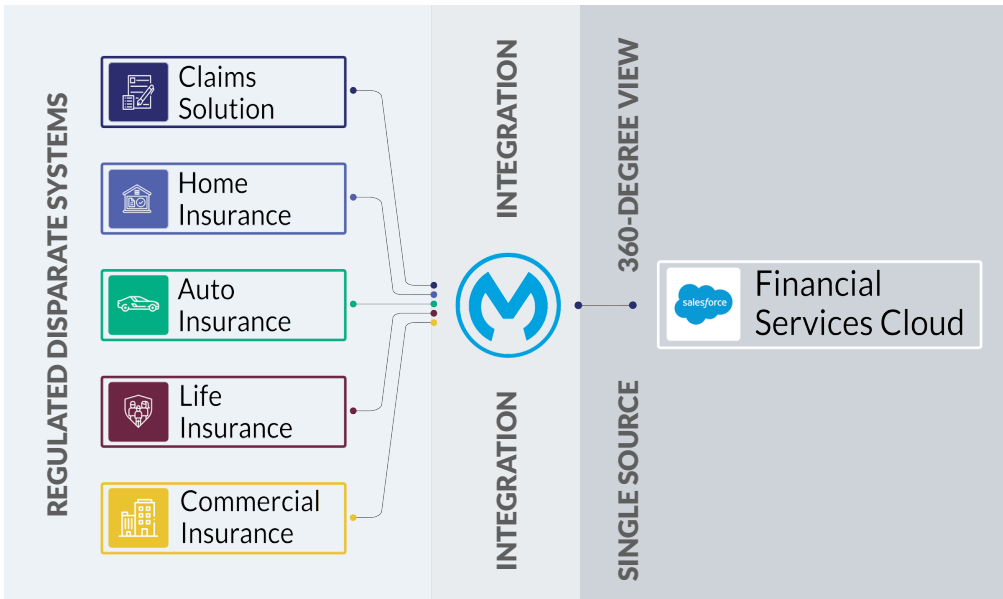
REGULATED DISPARATE SYSTEMS

Claims Solution

Home Insurance

Auto Insurance

Life Insurance

Commercial Insurance

INTEGRATION

INTEGRATION

360-DEGREE VIEW

SINGLE SOURCE

salesforce

Financial Services Cloud